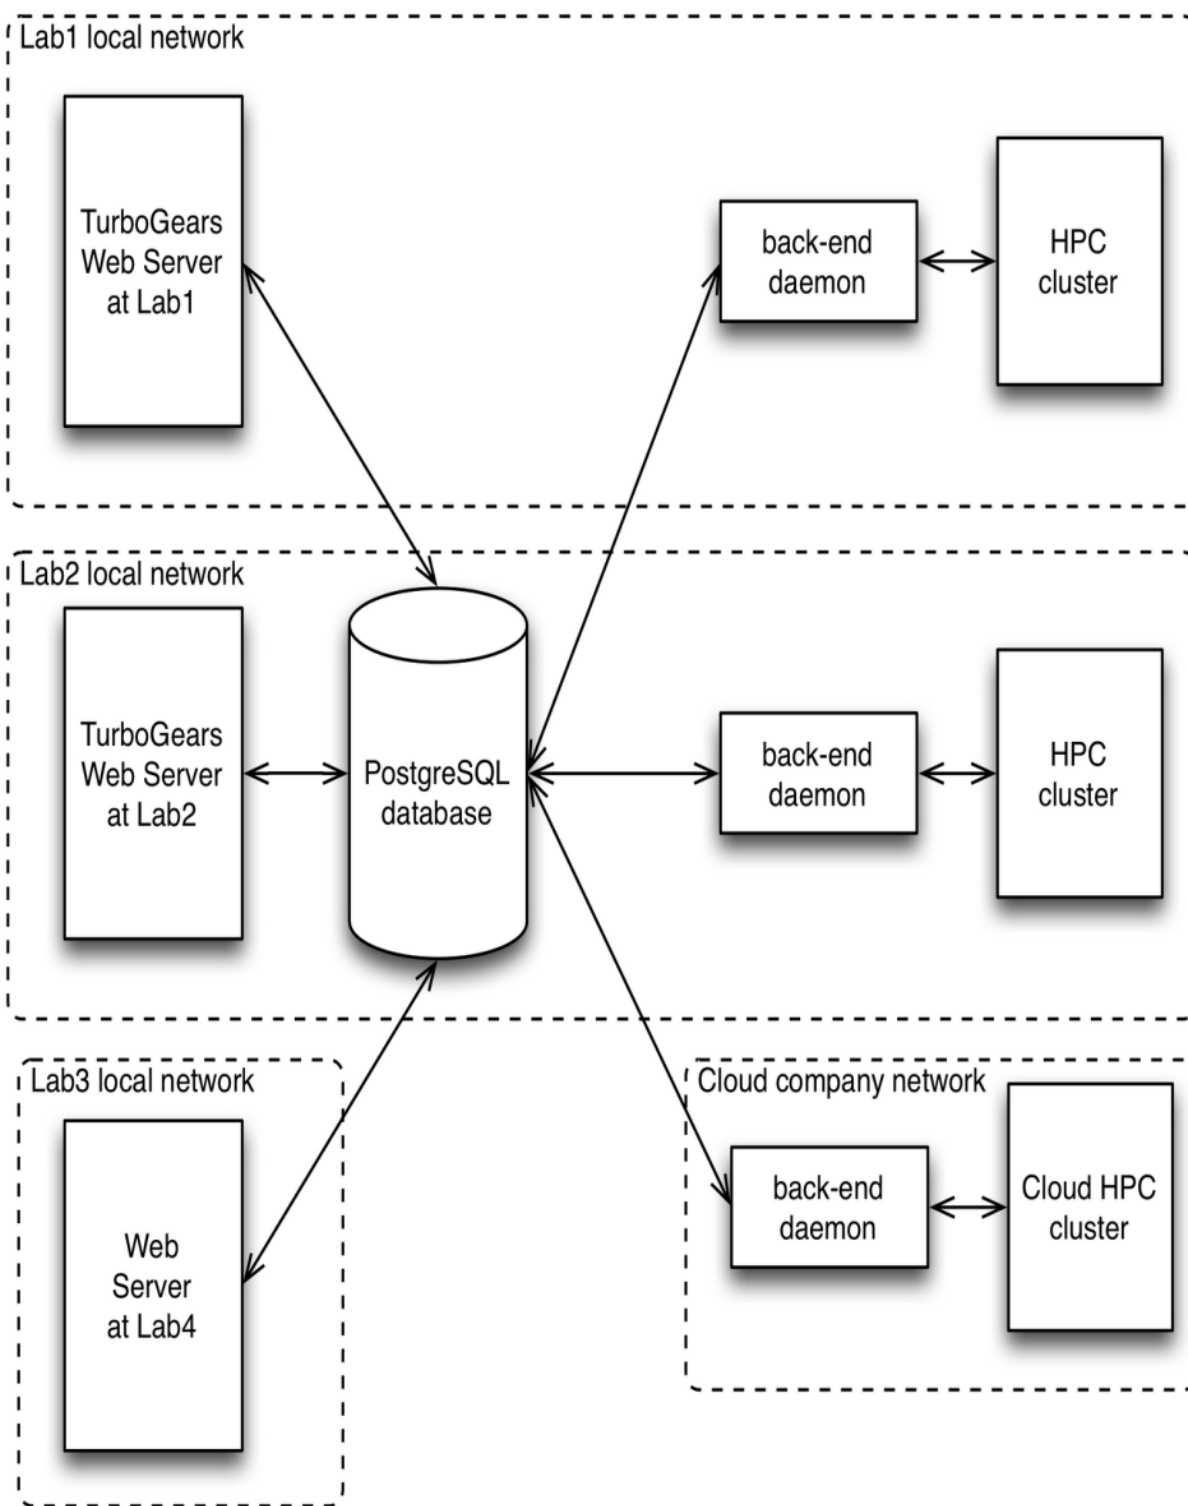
Lab1 local network

TurboGears Web Server at Lab1

back-end daemon

HPC cluster

Lab2 local network

TurboGears Web Server at Lab2

PostgreSQL database

back-end daemon

HPC cluster

Lab3 local network

Web Server at Lab4

Cloud company network

back-end daemon

Cloud HPC cluster